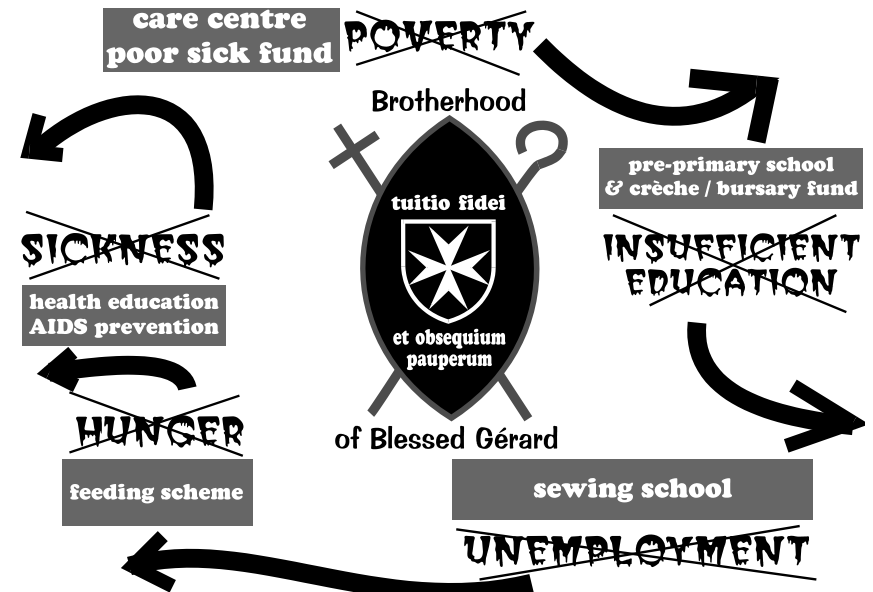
care centre
poor sick fund

POVERTY

Brotherhood

pre-primary school
& crèche / bursary fund

INSUFFICIENT
EDUCATION

SICKNESS

health education
AIDS prevention

tuitio fidei

et obsequium
pauperum

HUNGER

of Blessed Gérard

feeding scheme

sewing school

UNEMPLOYMENT